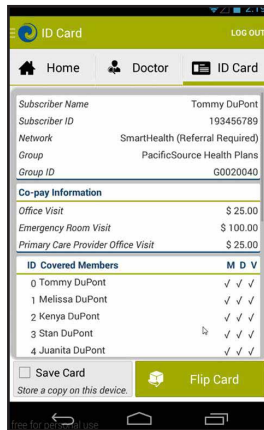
ID Card

LOG OUT

Home

Doctor

ID Card

| | |
|---|---|
| Subscriber Name | Tommy DuPont |
| Subscriber ID | 193456789 |
| Network | SmartHealth (Referral Required) |
| Group | PacificSource Health Plans |
| Group ID | G0020040 |

Co-pay Information

| | |
|---|---|
| Office Visit | $ 25.00 |
| Emergency Room Visit | $ 100.00 |
| Primary Care Provider Office Visit | $ 25.00 |

| ID | Covered Members | M | D | V |
|---|---|---|---|---|
| 0 | Tommy DuPont | √ | √ | √ |
| 1 | Melissa DuPont | √ | √ | √ |
| 2 | Kenya DuPont | √ | √ | √ |
| 3 | Stan DuPont | √ | √ | √ |
| 4 | Juanita DuPont | √ | √ | √ |

Save Card

Store a copy on this device.

Flip Card

free for personal use